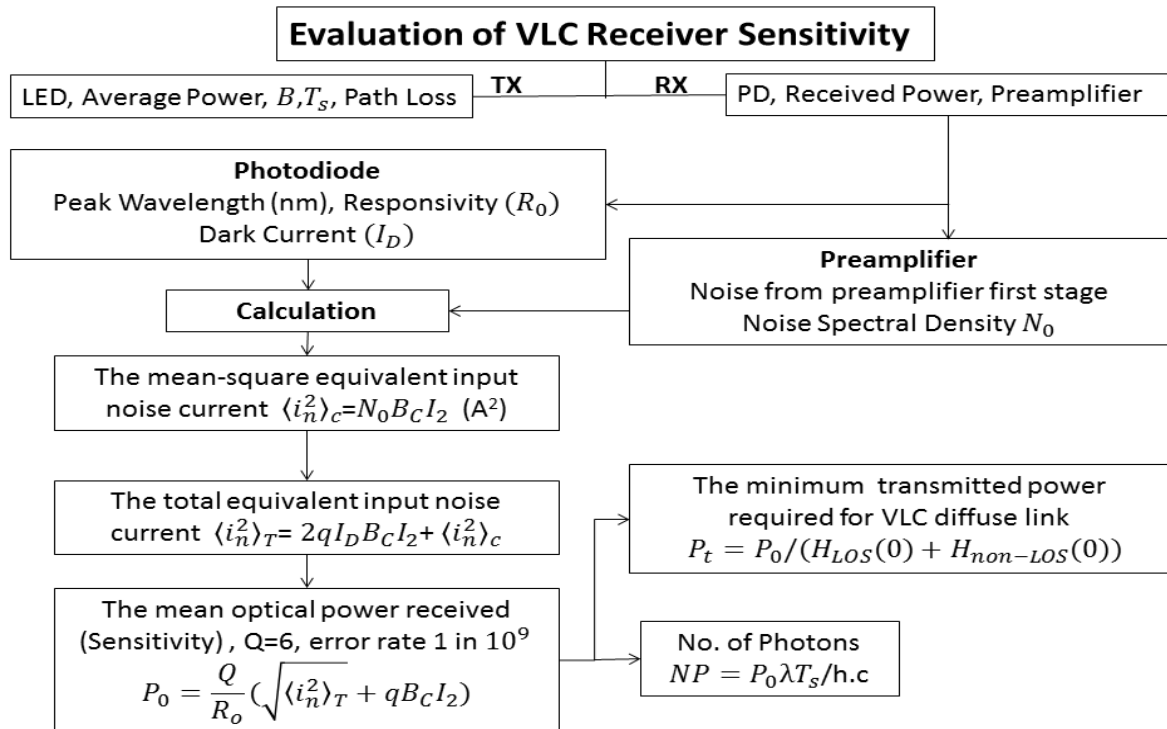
Evaluation of VLC Receiver Sensitivity

LED, Average Power, $B$,$T_s$, Path Loss

TX

RX

PD, Received Power, Preamplifier

Photodiode
Peak Wavelength (nm), Responsivity $(R_0)$
Dark Current $(I_D)$

Preamplifier
Noise from preamplifier first stage
Noise Spectral Density $N_0$

Calculation

The mean-square equivalent input noise current $\langle i_n^2 \rangle_c$=$N_0 B_C I_2$ (A$^2$)

The total equivalent input noise current $\langle i_n^2 \rangle_T$= $2qI_D B_C I_2$+ $\langle i_n^2 \rangle_c$

The minimum transmitted power required for VLC diffuse link
$P_t = P_0/(H_{LOS}(0) + H_{non-LOS}(0))$

The mean optical power received (Sensitivity) , Q=6, error rate 1 in $10^9$
$P_0 = \frac{Q}{R_o}(\sqrt{\langle i_n^2 \rangle_T} + qB_C I_2)$

No. of Photons
$NP = P_0 \lambda T_s$/h.c